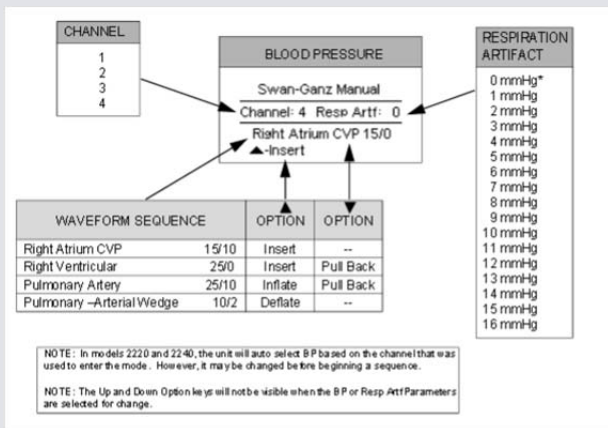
CHANNEL

1
2
3
4

BLOOD PRESSURE

Swan-Ganz Manual

Channel: 4 Resp Artf: 0

Right Atrium CVP 15/0
▲-Insert

RESPIRATION ARTIFACT

0 mmHg*
1 mmHg
2 mmHg
3 mmHg
4 mmHg
5 mmHg
6 mmHg
7 mmHg
8 mmHg
9 mmHg
10 mmHg
11 mmHg
12 mmHg
13 mmHg
14 mmHg
15 mmHg
16 mmHg

| WAVEFORM SEQUENCE | | OPTION | OPTION |
|---|---|---|---|
| Right Atrium CVP | 15/10 | Insert | -- |
| Right Ventricular | 25/0 | Insert | Pull Back |
| Pulmonary Artery | 25/10 | Inflate | Pull Back |
| Pulmonary –Arterial Wedge | 10/2 | Deflate | -- |

NOTE: In models 2220 and 2240, the unit will auto select BP based on the channel that was used to enter the mode. However, it may be changed before beginning a sequence.

NOTE: The Up and Down Option keys will not be visible when the BP or Resp Artf Parameters are selected for change.